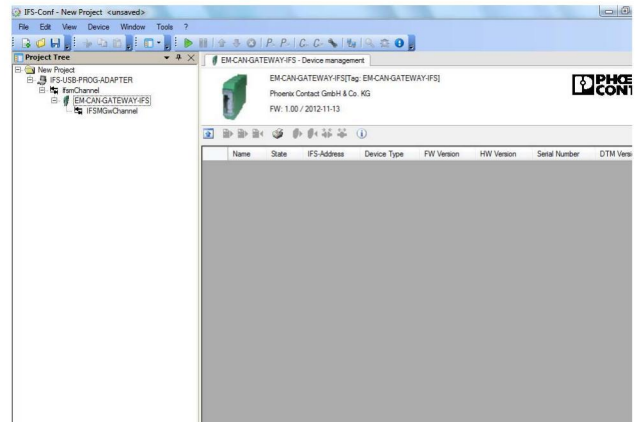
IFS-Conf - New Project <unsaved>

File Edit View Device Window Tools ?

Project Tree

New Project
IFS-USB-PROG-ADAPTER
IfsmChannel
EM-CAN-GATEWAY-IFS
IFSMGwChannel

EM-CAN-GATEWAY-IFS - Device management

EM-CAN-GATEWAY-IFS[Tag: EM-CAN-GATEWAY-IFS]
Phoenix Contact GmbH & Co. KG
FW: 1.00 / 2012-11-13

PHOE CONT

| Name | State | IFS-Address | Device Type | FW Version | HW Version | Serial Number | DTM Versi |
|---|---|---|---|---|---|---|---|